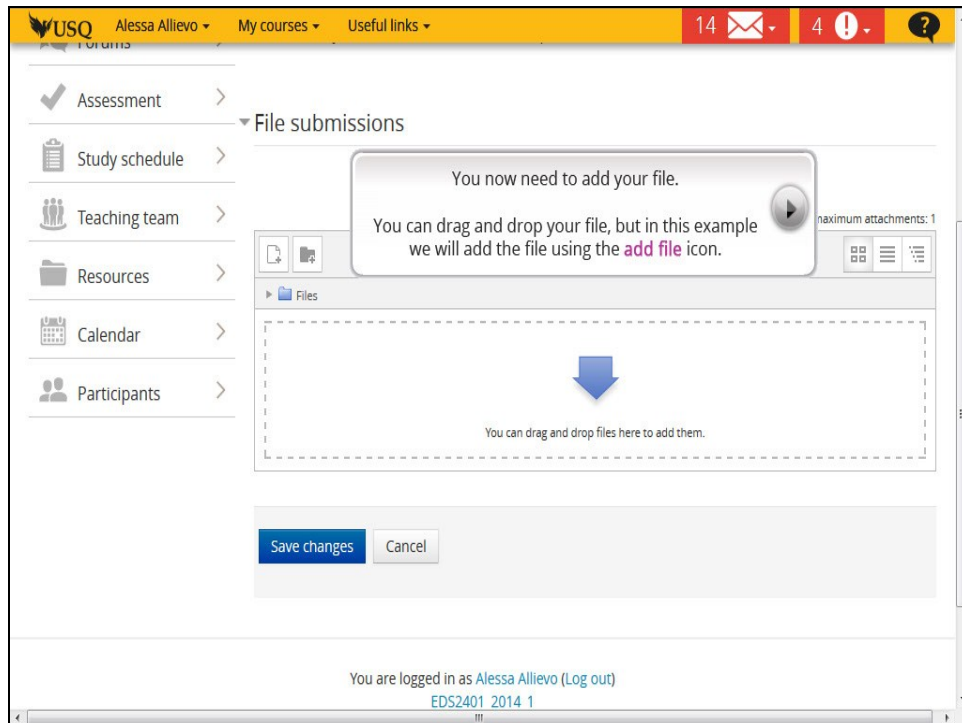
USQ Alessa Allievo ▾ My courses ▾ Useful links ▾ 14 4

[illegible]

Assessment

Study schedule

Teaching team

Resources

Calendar

Participants

File submissions

You now need to add your file.

You can drag and drop your file, but in this example we will add the file using the add file icon.

maximum attachments: 1

Files

You can drag and drop files here to add them.

Save changes Cancel

You are logged in as Alessa Allievo (Log out)

EDS2401_2014_1